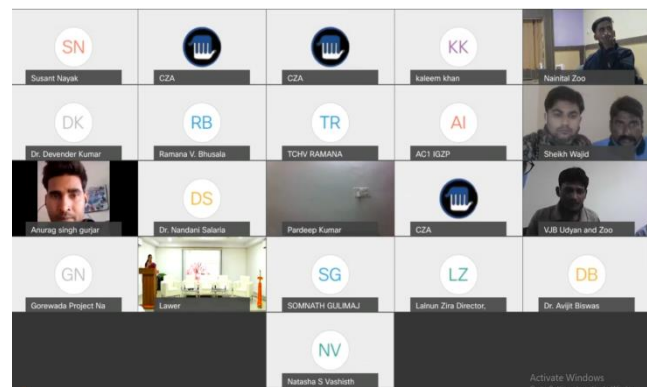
SN
Susant Nayak

CZA

CZA

KK
kaleem khan

Nainital Zoo

DK
Dr. Devender Kumar

RB
Ramana V. Bhusala

TR
TCHV RAMANA

AI
AC1 IGZP

Sheikh Wajid

Anurag singh gurjar

DS
Dr. Nandani Salaria

Pardeep Kumar

CZA

VJB Udyan and Zoo

GN
Gorewada Project Na

Lawer

SG
SOMNATH GULIMAJ

LZ
Lalnun Zira Director,

DB
Dr. Avijit Biswas

NV
Natasha S Vashisth

Activate Windows